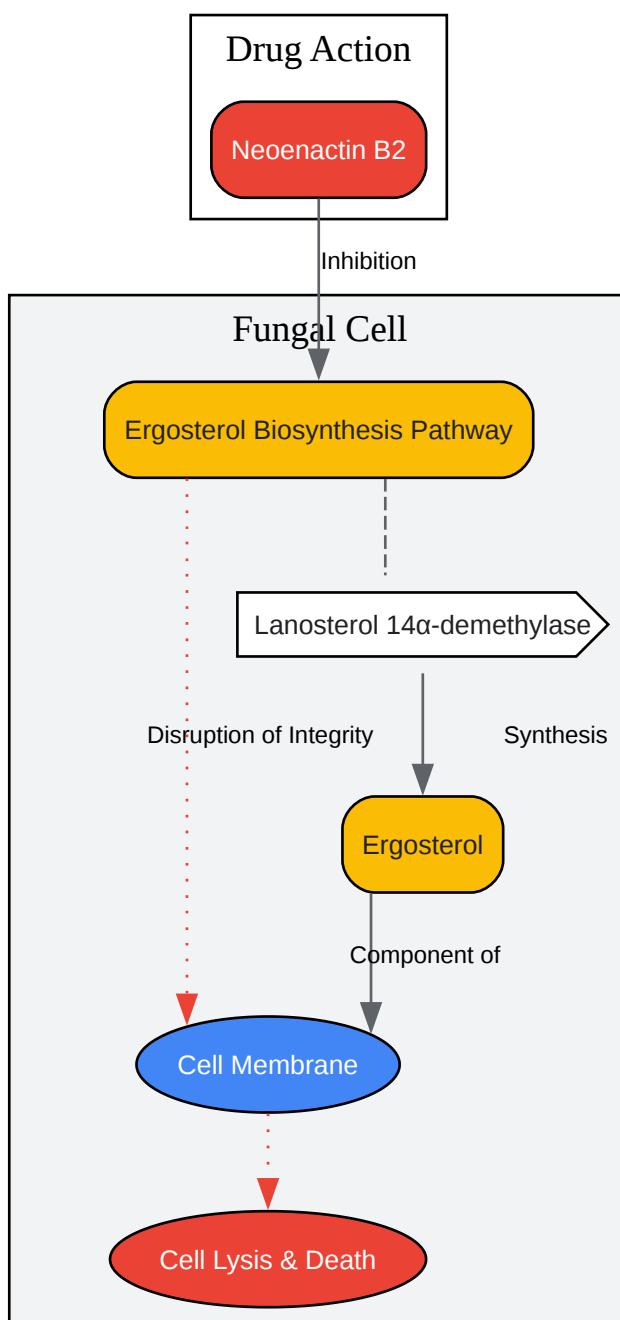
Drug Action

Neoenactin B2

Inhibition

Fungal Cell

Ergosterol Biosynthesis Pathway

Lanosterol 14α-demethylase

Disruption of Integrity

Synthesis

Ergosterol

Component of

Cell Membrane

Cell Lysis & Death